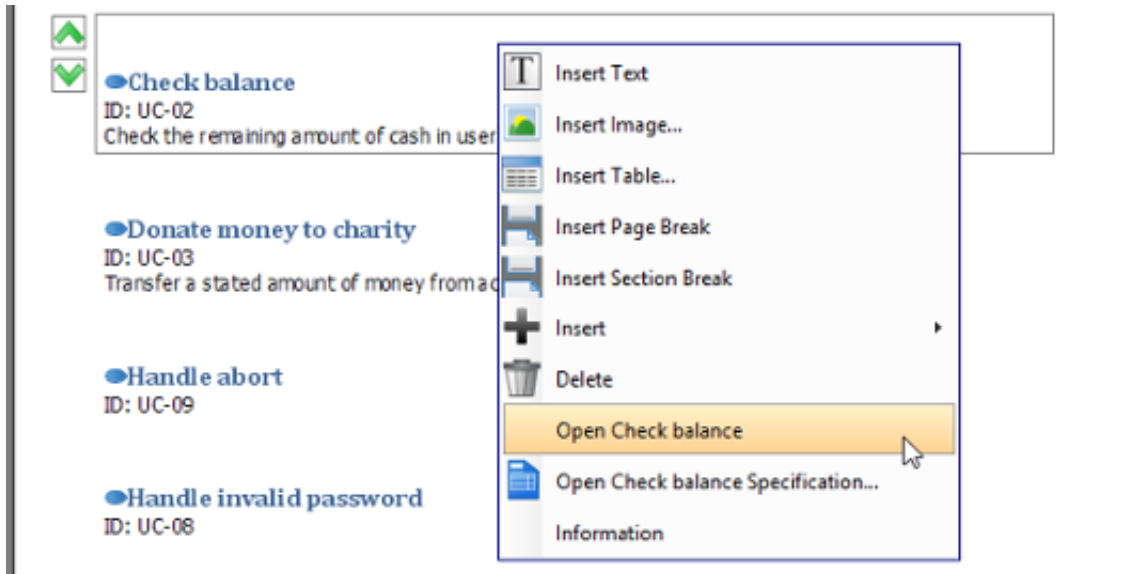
Check balance
ID: UC-02
Check the remaining amount of cash in user

Donate money to charity
ID: UC-03
Transfer a stated amount of money from a

Handle abort
ID: UC-09

Handle invalid password
ID: UC-08

Insert Text
Insert Image...
Insert Table...
Insert Page Break
Insert Section Break
Insert
Delete
Open Check balance
Open Check balance Specification...
Information